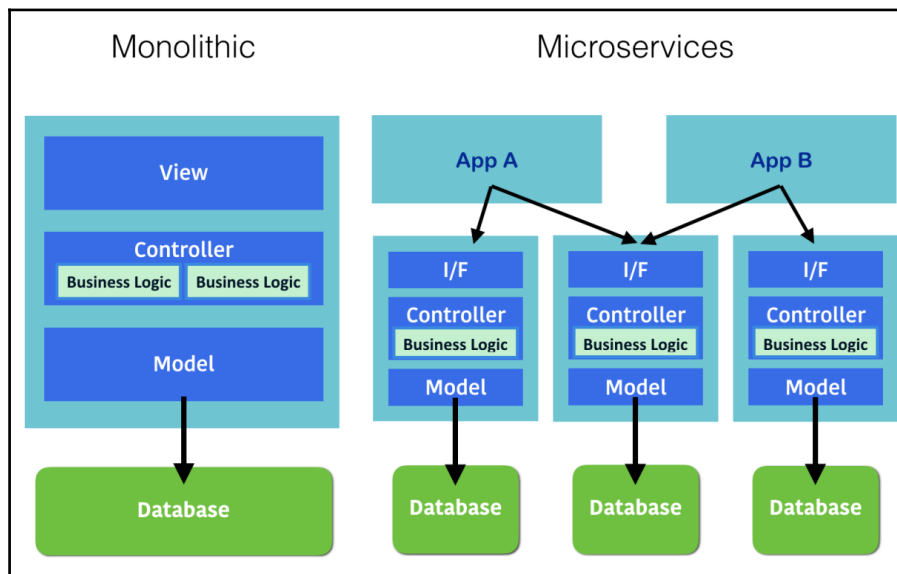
Monolithic

View

Controller

Business Logic

Business Logic

Model

Database

Microservices

App A

App B

I/F

Controller

Business Logic

Model

Database

I/F

Controller

Business Logic

Model

Database

I/F

Controller

Business Logic

Model

Database